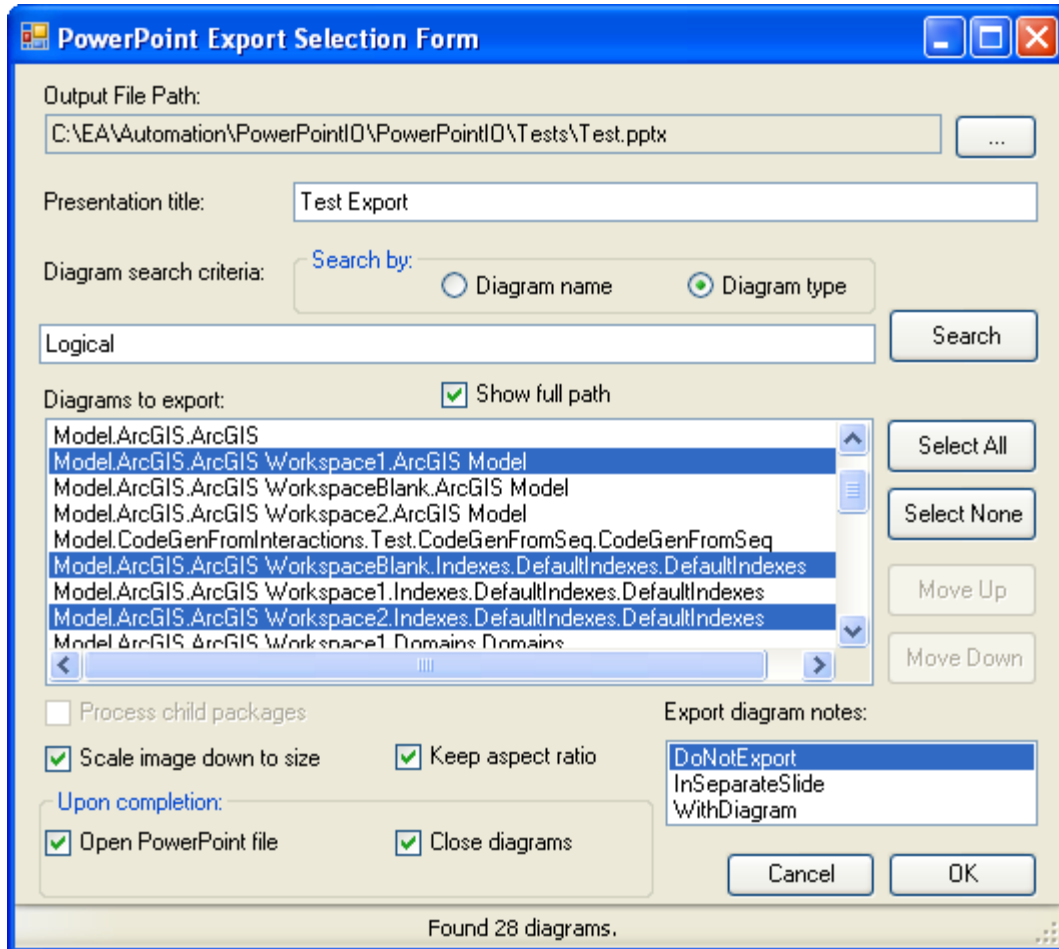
PowerPoint Export Selection Form

Output File Path:
C:\EA\Automation\PowerPointIO\PowerPointIO\Tests\Test.pptx
...

Presentation title: Test Export

Diagram search criteria:
Search by:
Diagram name
Diagram type

Logical
Search

Diagrams to export:
Show full path

Model.ArcGIS.ArcGIS
Model.ArcGIS.ArcGIS Workspace1.ArcGIS Model
Model.ArcGIS.ArcGIS WorkspaceBlank.ArcGIS Model
Model.ArcGIS.ArcGIS Workspace2.ArcGIS Model
Model.CodeGenFromInteractions.Test.CodeGenFromSeq.CodeGenFromSeq
Model.ArcGIS.ArcGIS WorkspaceBlank.Indexes.DefaultIndexes.DefaultIndexes
Model.ArcGIS.ArcGIS Workspace1.Indexes.DefaultIndexes.DefaultIndexes
Model.ArcGIS.ArcGIS Workspace2.Indexes.DefaultIndexes.DefaultIndexes
Model.ArcGIS.ArcGIS Workspace1.Domains.Domains

Select All
Select None
Move Up
Move Down

Process child packages
Scale image down to size
Keep aspect ratio

Export diagram notes:
DoNotExport
InSeparateSlide
WithDiagram

Upon completion:
Open PowerPoint file
Close diagrams

Cancel
OK

Found 28 diagrams.